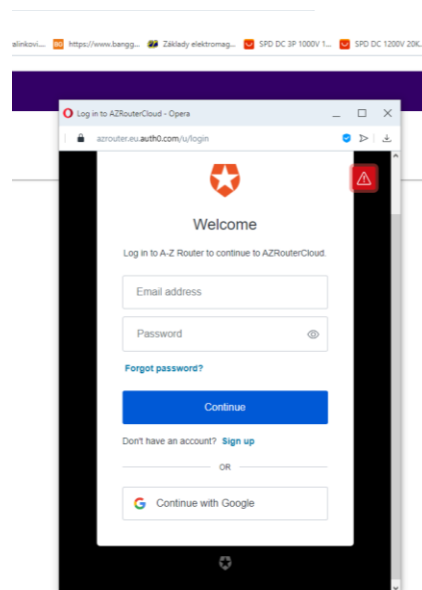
alinkovi... https://www.bangg... Základy elektromag... SPD DC 3P 1000V 1... SPD DC 1200V 20K...

Log in to AZRouterCloud - Opera

azrouter.eu.auth0.com/u/login

Welcome

Log in to A-Z Router to continue to AZRouterCloud.

Email address

Password

Forgot password?

Continue

Don't have an account? Sign up

OR

Continue with Google